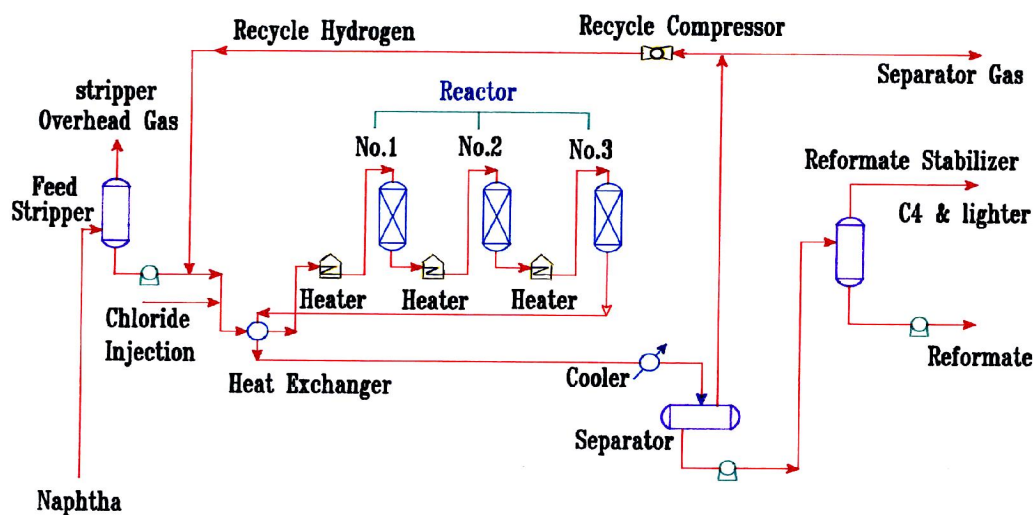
Recycle Hydrogen

Recycle Compressor

Separator Gas

stripper Overhead Gas

Reactor

No.1

No.2

No.3

Reformate Stabilizer

Feed Stripper

C4 & lighter

Heater

Heater

Heater

Chloride Injection

Reformate

Heat Exchanger

Cooler

Separator

Naphtha